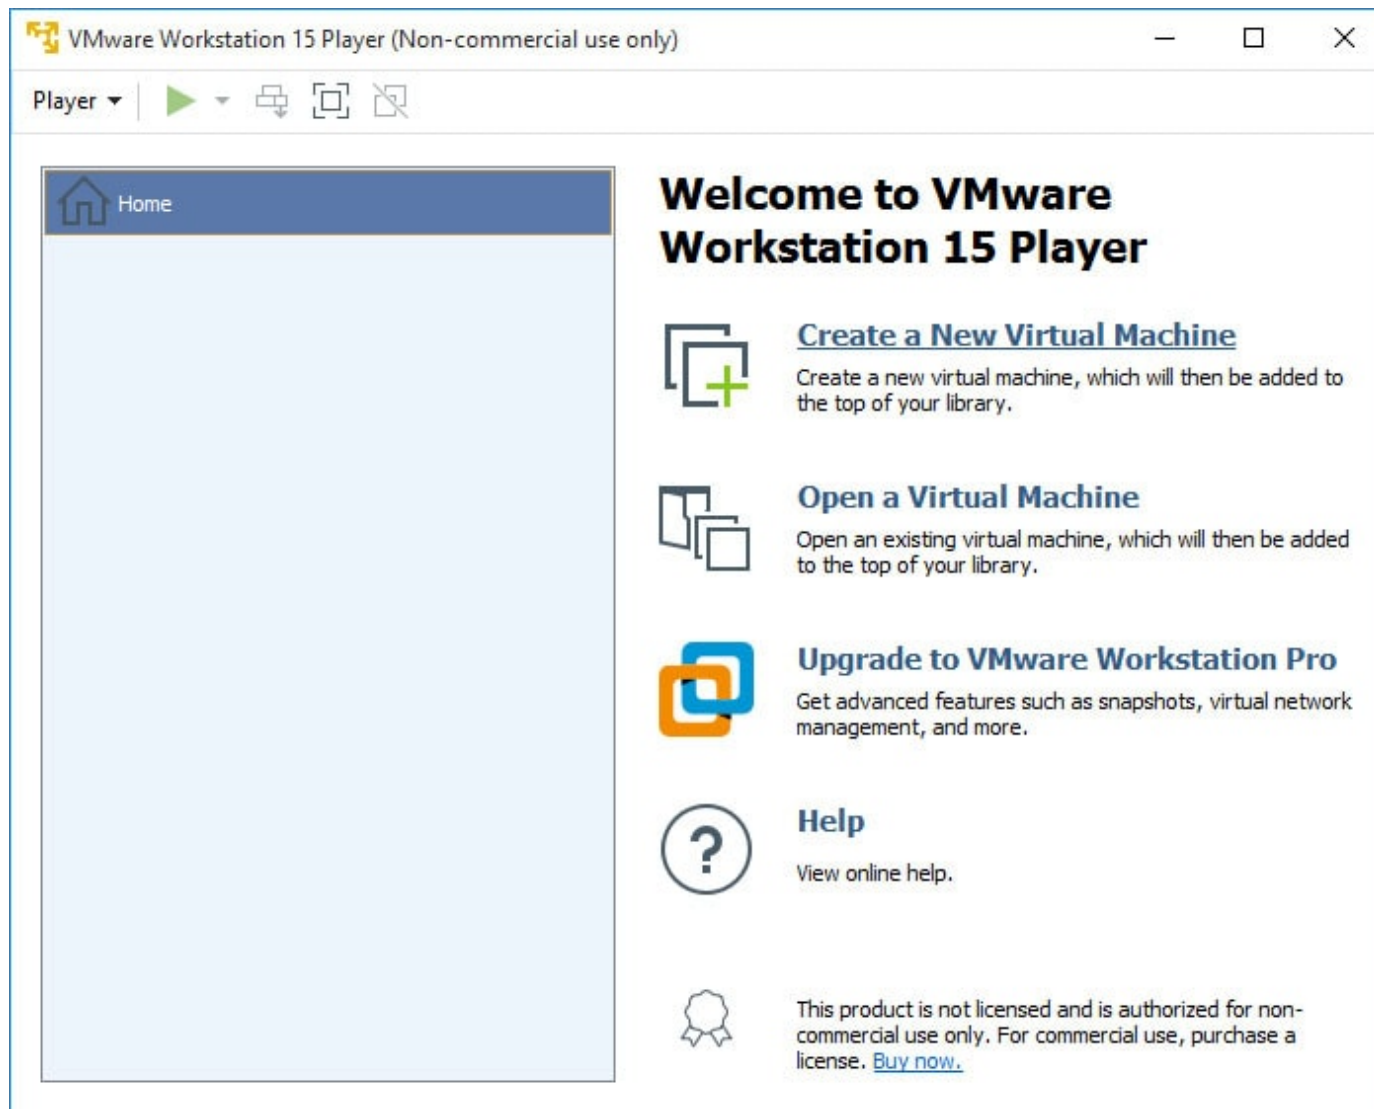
VMware Workstation 15 Player (Non-commercial use only)

Player

Home

Welcome to VMware Workstation 15 Player

Create a New Virtual Machine

Create a new virtual machine, which will then be added to the top of your library.

Open a Virtual Machine

Open an existing virtual machine, which will then be added to the top of your library.

Upgrade to VMware Workstation Pro

Get advanced features such as snapshots, virtual network management, and more.

Help

View online help.

This product is not licensed and is authorized for non-commercial use only. For commercial use, purchase a license. Buy now.